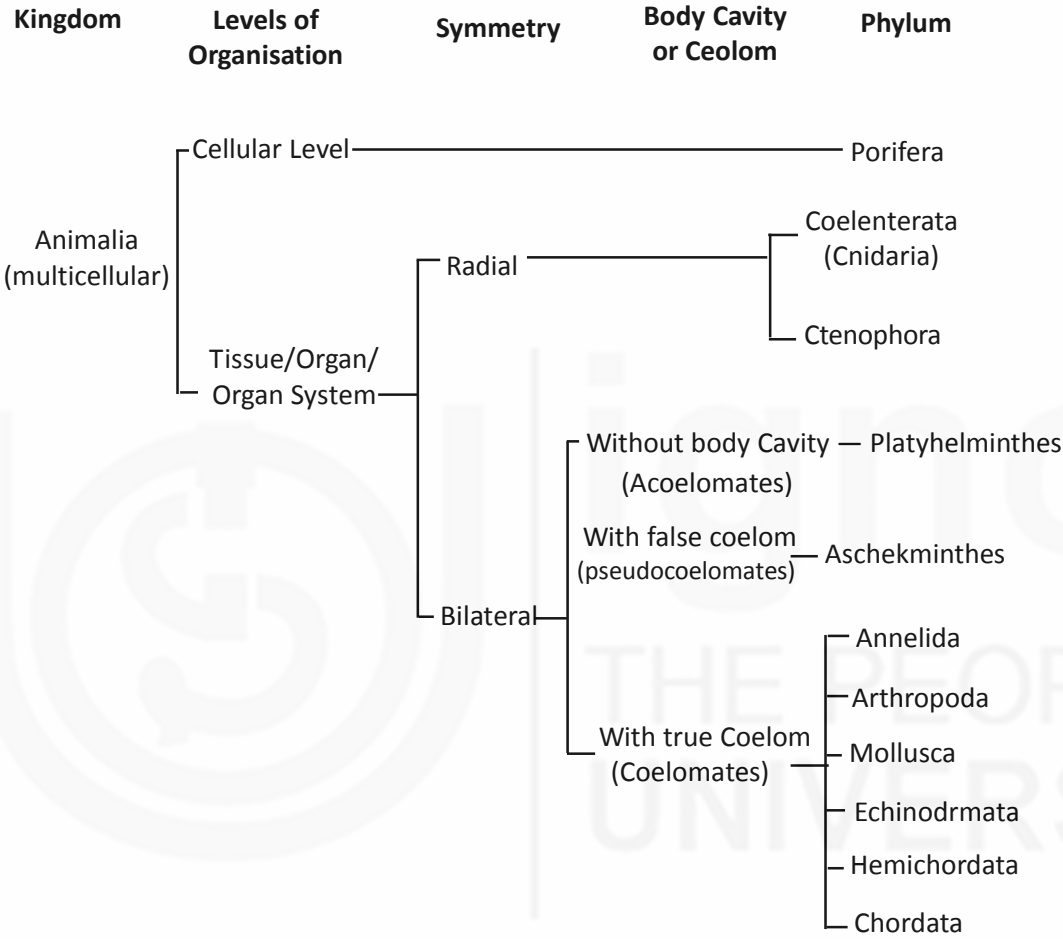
Kingdom | Levels of Organisation | Symmetry | Body Cavity or Ceolom | Phylum

Animalia (multicellular)

Cellular Level — Porifera

Tissue/Organ/ Organ System

Radial — Coelenterata (Cnidaria)
Ctenophora

Bilateral

Without body Cavity (Acoelomates) — Platyhelminthes

With false coelom (pseudocoelomates) — Aschekminthes

With true Coelom (Coelomates)
Annelida
Arthropoda
Mollusca
Echinodrmata
Hemichordata
Chordata

ignou
THE PEOPLE'S
UNIVERSITY